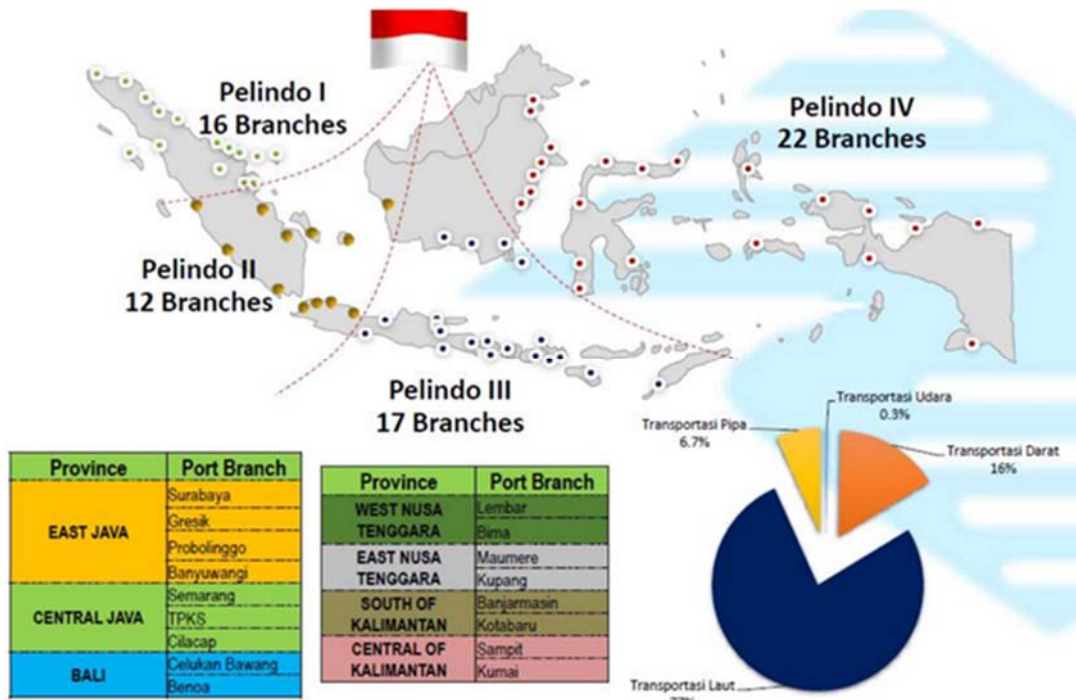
Pelindo I
16 Branches

Pelindo IV
22 Branches

Pelindo II
12 Branches

Pelindo III
17 Branches

| Province | Port Branch |
|---|---|
| EAST JAVA | Surabaya |
| | Gresik |
| | Probolinggo |
| | Banyuwangi |
| CENTRAL JAVA | Semarang |
| | TPKS |
| | Cilacap |
| BALI | Celukan Bawang |
| | Benoa |

| Province | Port Branch |
|---|---|
| WEST NUSA TENGGARA | Lembar |
| | Bima |
| EAST NUSA TENGGARA | Maumere |
| | Kupang |
| SOUTH OF KALIMANTAN | Banjarmasin |
| | Kotabaru |
| CENTRAL OF KALIMANTAN | Sampit |
| | Kumai |

Transportasi Udara
0.3%

Transportasi Pipa
6.7%

Transportasi Darat
16%

Transportasi Laut
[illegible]